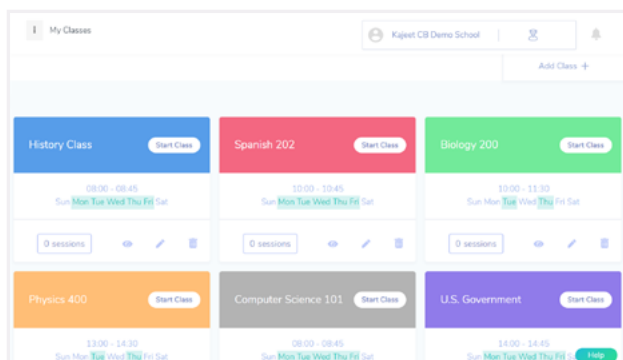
My Classes

Kajeet CB Demo School

Add Class +

History Class
Start Class
08:00 - 08:45
Sun Mon Tue Wed Thu Fri Sat
0 sessions

Spanish 202
Start Class
10:00 - 10:45
Sun Mon Tue Wed Thu Fri Sat
0 sessions

Biology 200
Start Class
10:00 - 11:30
Sun Mon Tue Wed Thu Fri Sat
0 sessions

Physics 400
Start Class
13:00 - 14:30
Sun Mon Tue Wed Thu Fri Sat

Computer Science 101
Start Class
08:00 - 08:45
Sun Mon Tue Wed Thu Fri Sat

U.S. Government
Start Class
14:00 - 15:45
Sun Mon Tue Wed Thu Fri Sa

Help